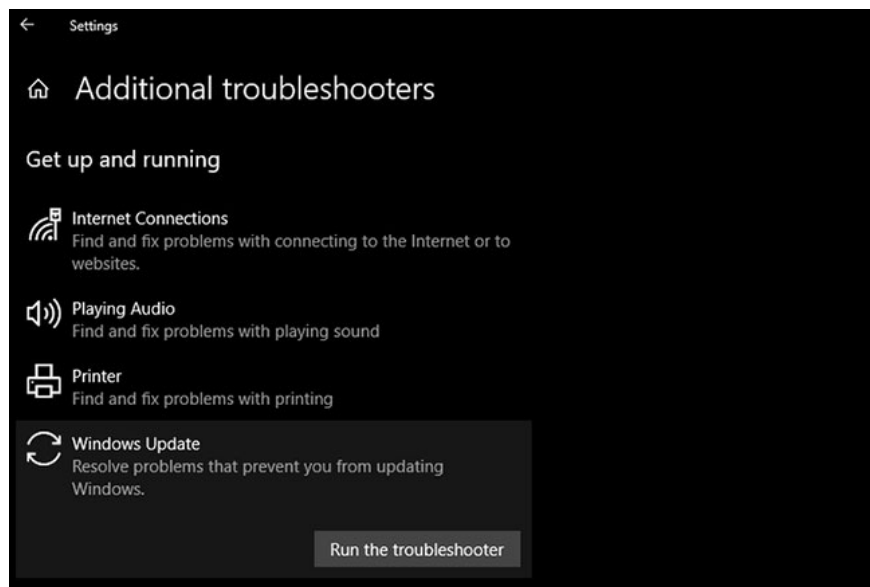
Settings

Additional troubleshooters

Get up and running

Internet Connections
Find and fix problems with connecting to the Internet or to websites.

Playing Audio
Find and fix problems with playing sound

Printer
Find and fix problems with printing

Windows Update
Resolve problems that prevent you from updating Windows.

Run the troubleshooter